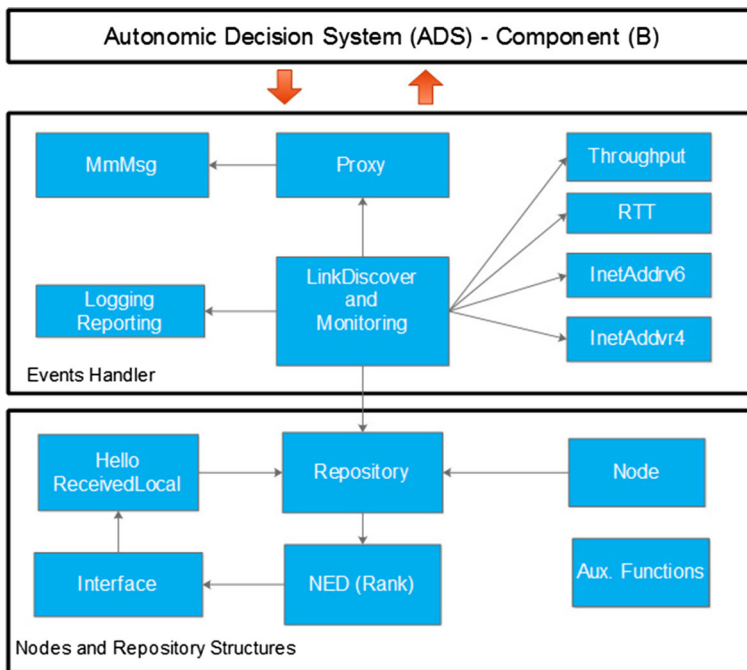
Autonomic Decision System (ADS) - Component (B)

MmMsg

Proxy

Throughput

RTT

LinkDiscover and Monitoring

InetAddrv6

Logging Reporting

InetAddvr4

Events Handler

Hello ReceivedLocal

Repository

Node

Interface

NED (Rank)

Aux. Functions

Nodes and Repository Structures